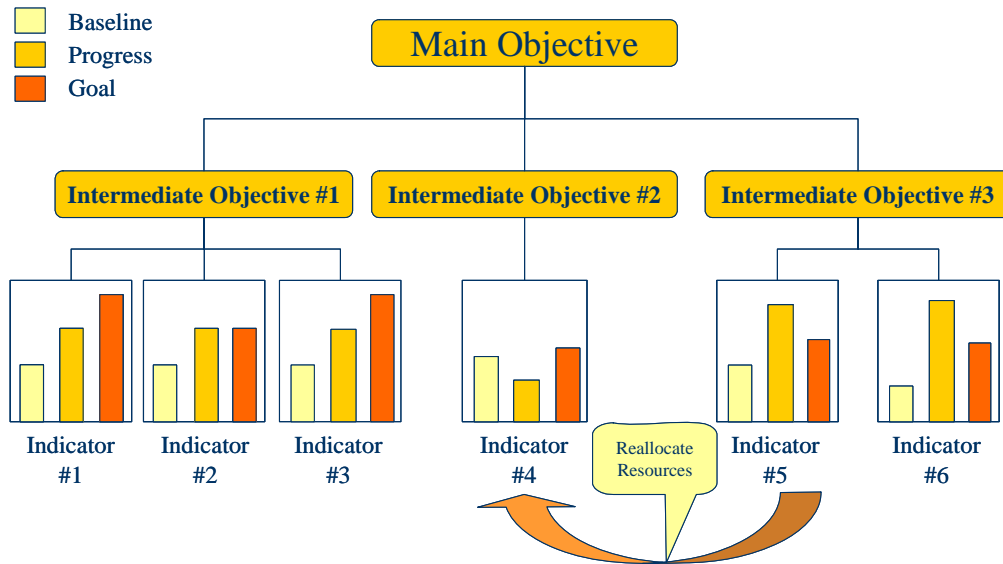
Baseline
Progress
Goal

Main Objective

Intermediate Objective #1

Intermediate Objective #2

Intermediate Objective #3

Indicator #1

Indicator #2

Indicator #3

Indicator #4

Reallocate Resources

Indicator #5

Indicator #6